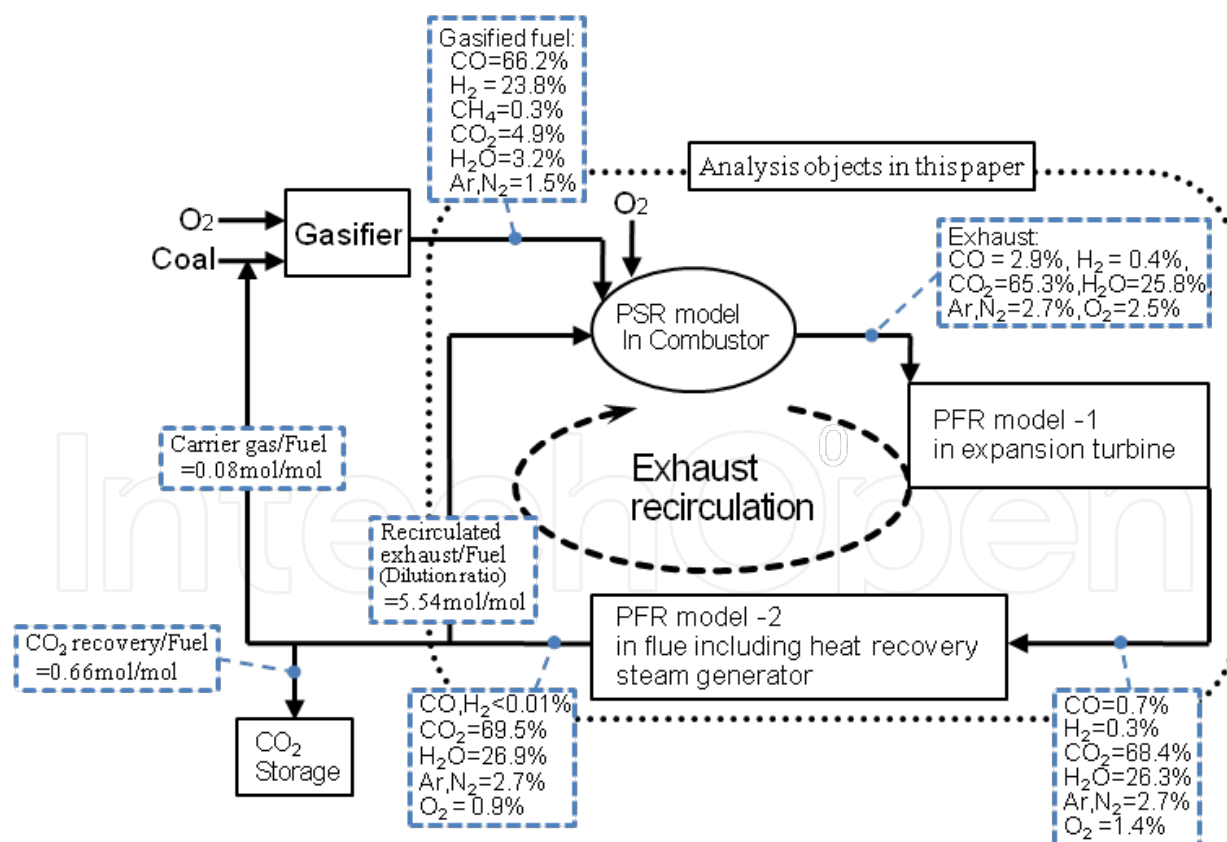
Gasified fuel:
CO=66.2%
$H_2$ = 23.8%
$CH_4$=0.3%
$CO_2$=4.9%
$H_2O$=3.2%
Ar,$N_2$=1.5%

Analysis objects in this paper

$O_2$
Coal
Gasifier

$O_2$

PSR model
In Combustor

Exhaust:
CO = 2.9%, $H_2$ = 0.4%,
$CO_2$=65.3%,$H_2O$=25.8%
Ar,$N_2$=2.7%,$O_2$=2.5%

PFR model -1
in expansion turbine

Carrier gas/Fuel
=0.08mol/mol

Exhaust
recirculation

Recirculated
exhaust/Fuel
(Dilution ratio)
=5.54mol/mol

$CO_2$ recovery/Fuel
=0.66mol/mol

PFR model -2
in flue including heat recovery
steam generator

$CO_2$
Storage

CO,$H_2$<0.01%
$CO_2$=69.5%
$H_2O$=26.9%
Ar,$N_2$=2.7%
$O_2$ = 0.9%

CO=0.7%
$H_2$=0.3%
$CO_2$=68.4%
$H_2O$=26.3%
Ar,$N_2$=2.7%
$O_2$ =1.4%

IntechOpen